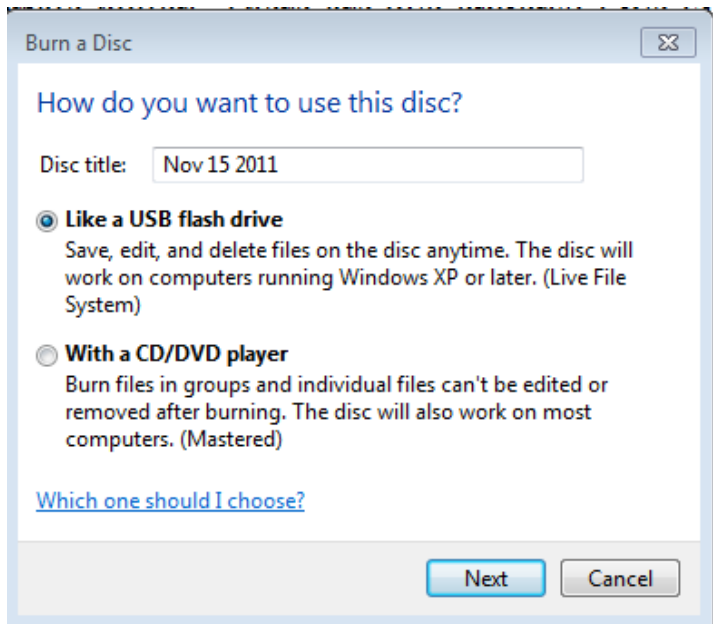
Burn a Disc

How do you want to use this disc?

Disc title: Nov 15 2011

Like a USB flash drive
Save, edit, and delete files on the disc anytime. The disc will work on computers running Windows XP or later. (Live File System)

With a CD/DVD player
Burn files in groups and individual files can't be edited or removed after burning. The disc will also work on most computers. (Mastered)

Which one should I choose?

Next Cancel